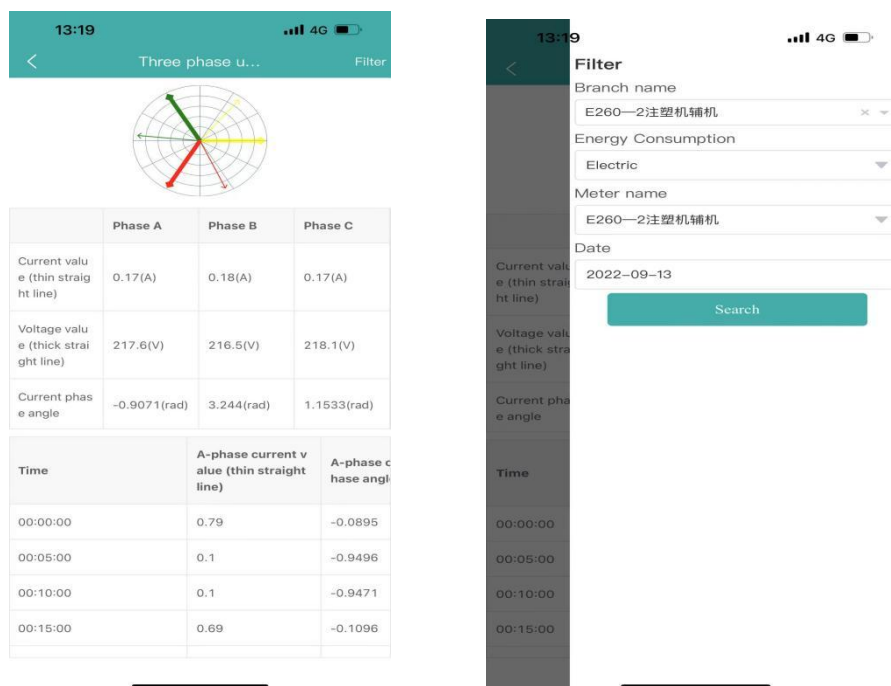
13:19 4G

Three phase u... Filter

| | Phase A | Phase B | Phase C |
|---|---|---|---|
| Current value (thin straight line) | 0.17(A) | 0.18(A) | 0.17(A) |
| Voltage value (thick straight line) | 217.6(V) | 216.5(V) | 218.1(V) |
| Current phase angle | -0.9071(rad) | 3.244(rad) | 1.1533(rad) |

| Time | A-phase current value (thin straight line) | A-phase c hase angl |
|---|---|---|
| 00:00:00 | 0.79 | -0.0895 |
| 00:05:00 | 0.1 | -0.9496 |
| 00:10:00 | 0.1 | -0.9471 |
| 00:15:00 | 0.69 | -0.1096 |

13:19 4G

Filter

Branch name

E260—2注塑机辅机

Energy Consumption

Electric

Meter name

E260—2注塑机辅机

Date

2022-09-13

Search

Current valu e (thin straig ht line)

Voltage valu e (thick stra ght line)

Current pha e angle

Time

00:00:00

00:05:00

00:10:00

00:15:00